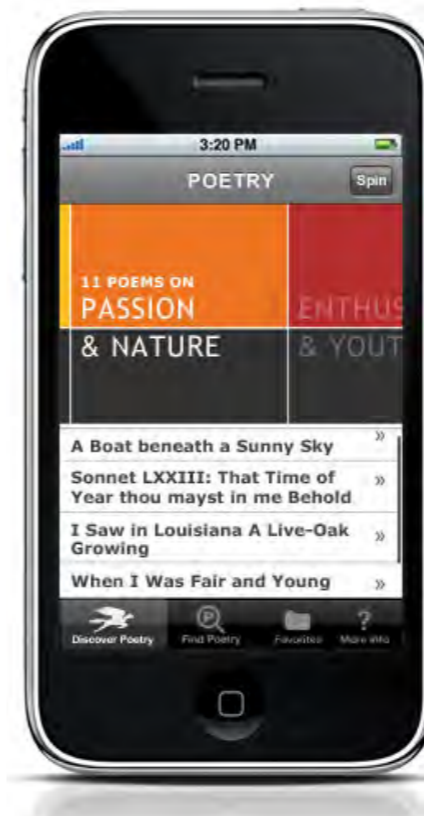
3:20 PM

POETRY

Spin

11 POEMS ON
PASSION
& NATURE

ENTHUS
& YOUT

A Boat beneath a Sunny Sky »

Sonnet LXXIII: That Time of Year thou mayst in me Behold »

I Saw in Louisiana A Live-Oak Growing »

When I Was Fair and Young »

Discover Poetry
Find Poetry
Favorites
More Info